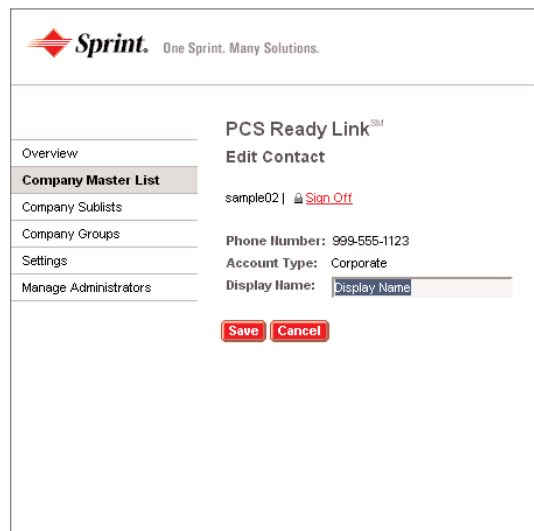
Sprint. One Sprint. Many Solutions.

Overview
Company Master List
Company Sublists
Company Groups
Settings
Manage Administrators

PCS Ready Link$^{SM}$
Edit Contact

sample02 | Sign Off

Phone Number: 999-555-1123
Account Type: Corporate
Display Name: Display Name

Save Cancel